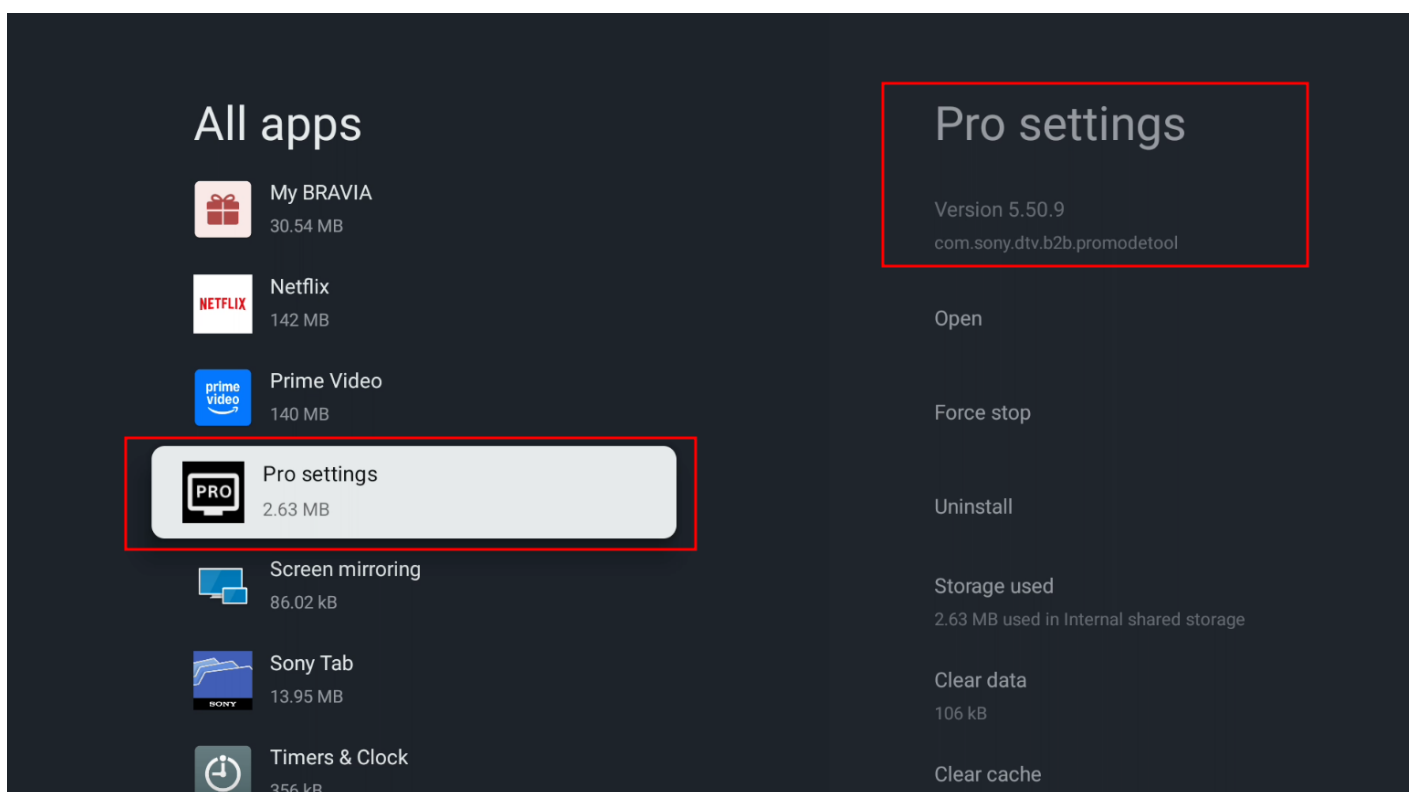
All apps

My BRAVIA
30.54 MB

NETFLIX
Netflix
142 MB

prime video
Prime Video
140 MB

PRO
Pro settings
2.63 MB

Screen mirroring
86.02 kB

SONY
Sony Tab
13.95 MB

Timers & Clock
356 kB

Pro settings

Version 5.50.9
com.sony.dtv.b2b.promodetool

Open

Force stop

Uninstall

Storage used
2.63 MB used in Internal shared storage

Clear data
106 kB

Clear cache